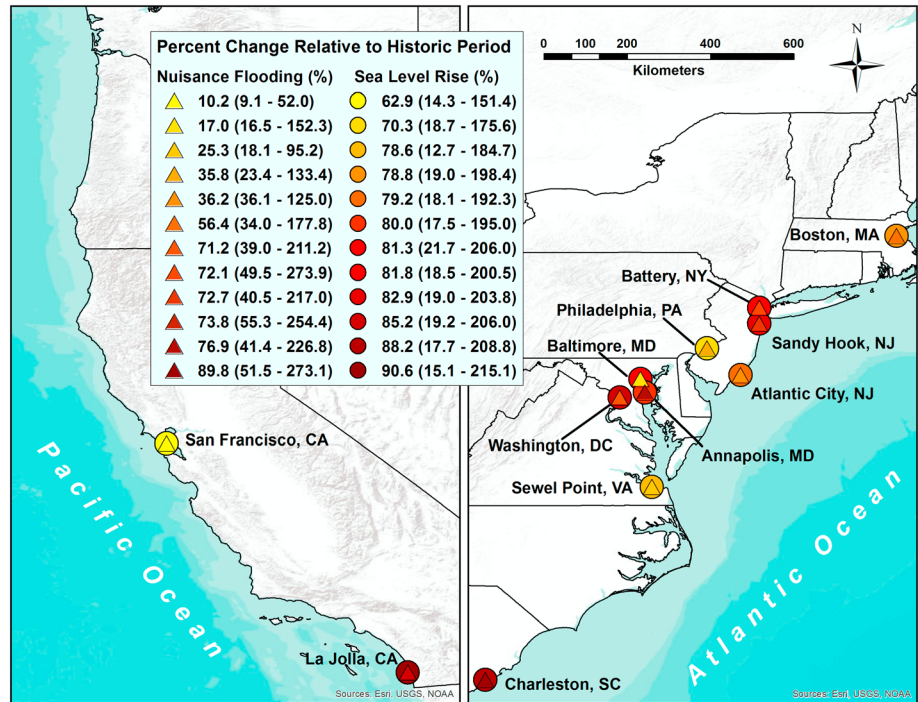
Percent Change Relative to Historic Period

| Nuisance Flooding (%) | Sea Level Rise (%) |
|---|---|
| 10.2 (9.1 - 52.0) | 62.9 (14.3 - 151.4) |
| 17.0 (16.5 - 152.3) | 70.3 (18.7 - 175.6) |
| 25.3 (18.1 - 95.2) | 78.6 (12.7 - 184.7) |
| 35.8 (23.4 - 133.4) | 78.8 (19.0 - 198.4) |
| 36.2 (36.1 - 125.0) | 79.2 (18.1 - 192.3) |
| 56.4 (34.0 - 177.8) | 80.0 (17.5 - 195.0) |
| 71.2 (39.0 - 211.2) | 81.3 (21.7 - 206.0) |
| 72.1 (49.5 - 273.9) | 81.8 (18.5 - 200.5) |
| 72.7 (40.5 - 217.0) | 82.9 (19.0 - 203.8) |
| 73.8 (55.3 - 254.4) | 85.2 (19.2 - 206.0) |
| 76.9 (41.4 - 226.8) | 88.2 (17.7 - 208.8) |
| 89.8 (51.5 - 273.1) | 90.6 (15.1 - 215.1) |

San Francisco, CA
Pacific Ocean
La Jolla, CA
Sources: Esri, USGS, NOAA

0 100 200 400 600
Kilometers
N
Boston, MA
Battery, NY
Philadelphia, PA
Sandy Hook, NJ
Baltimore, MD
Atlantic City, NJ
Washington, DC
Annapolis, MD
Sewel Point, VA
Atlantic Ocean
Charleston, SC
Sources: Esri, USGS, NOAA